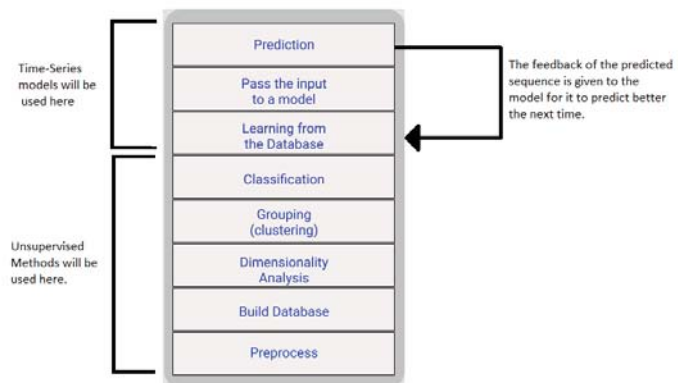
Time-Series models will be used here

Prediction

Pass the input to a model

Learning from the Database

The feedback of the predicted sequence is given to the model for it to predict better the next time.

Unsupervised Methods will be used here.

Classification

Grouping (clustering)

Dimensionality Analysis

Build Database

Preprocess